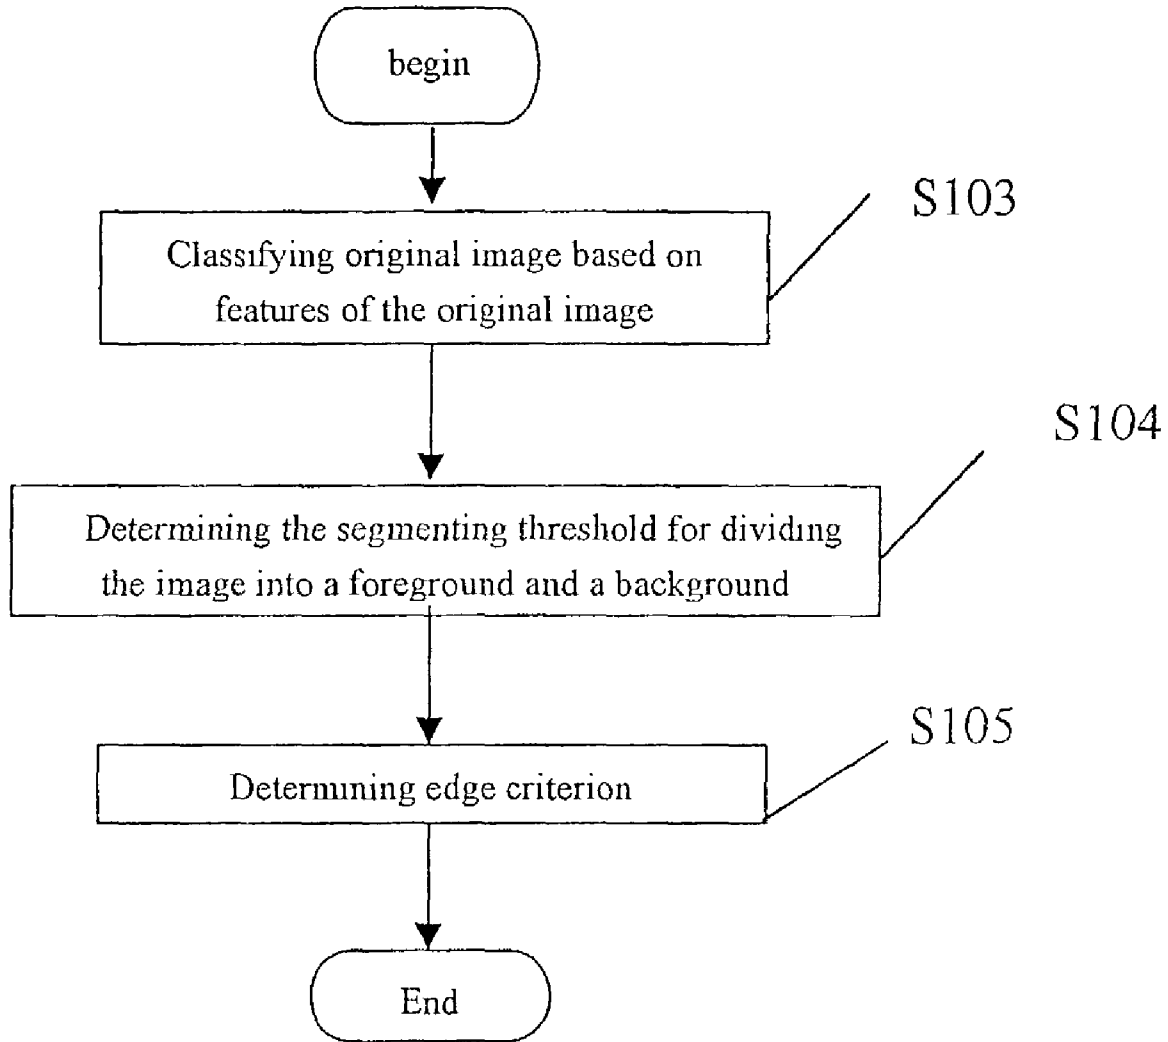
begin

S103

Classifying original image based on features of the original image

S104

Determining the segmenting threshold for dividing the image into a foreground and a background

S105

Determining edge criterion

End